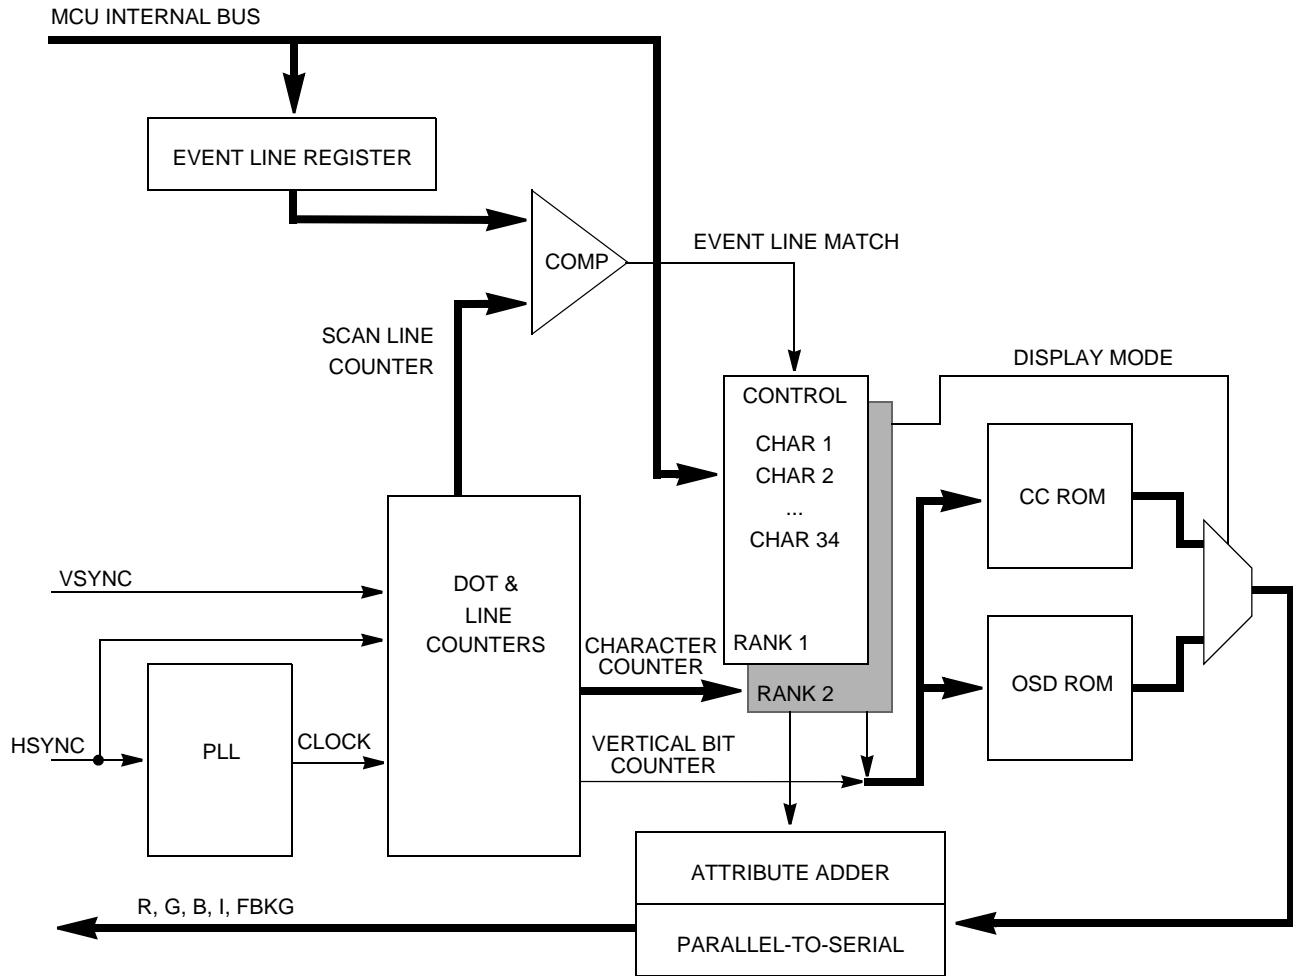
MCU INTERNAL BUS

EVENT LINE REGISTER

COMP

EVENT LINE MATCH

SCAN LINE COUNTER

DISPLAY MODE

CONTROL

CHAR 1
CHAR 2
...
CHAR 34

RANK 1

RANK 2

CC ROM

OSD ROM

VSYNC

DOT & LINE COUNTERS

CHARACTER COUNTER

HSYNC

PLL

CLOCK

VERTICAL BIT COUNTER

ATTRIBUTE ADDER

R, G, B, I, FBKG

PARALLEL-TO-SERIAL